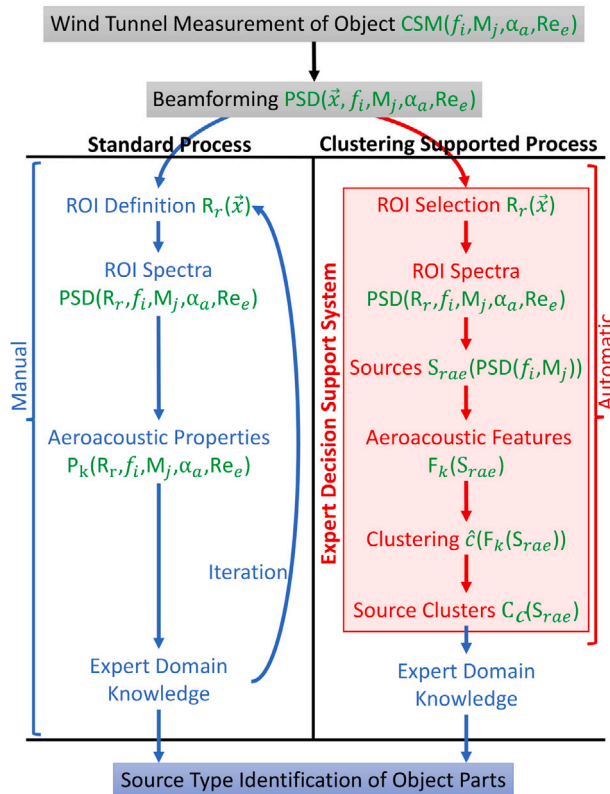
Wind Tunnel Measurement of Object CSM($f_i$,M$_j$,$\alpha_a$,Re$_e$)

Beamforming PSD($\vec{x}$, $f_i$,M$_j$,$\alpha_a$,Re$_e$)

Standard Process

Clustering Supported Process

Manual

ROI Definition R$_r$($\vec{x}$)

ROI Spectra PSD(R$_r$, $f_i$,M$_j$,$\alpha_a$,Re$_e$)

Aeroacoustic Properties P$_k$(R$_r$,$f_i$,M$_j$,$\alpha_a$,Re$_e$)

Iteration

Expert Domain Knowledge

Expert Decision Support System

ROI Selection R$_r$($\vec{x}$)

ROI Spectra PSD(R$_r$, $f_i$,M$_j$,$\alpha_a$,Re$_e$)

Sources S$_{rae}$(PSD($f_i$,M$_j$))

Aeroacoustic Features F$_k$(S$_{rae}$)

Clustering $\hat{c}$(F$_k$(S$_{rae}$))

Source Clusters C$_c$(S$_{rae}$)

Automatic

Expert Domain Knowledge

Source Type Identification of Object Parts